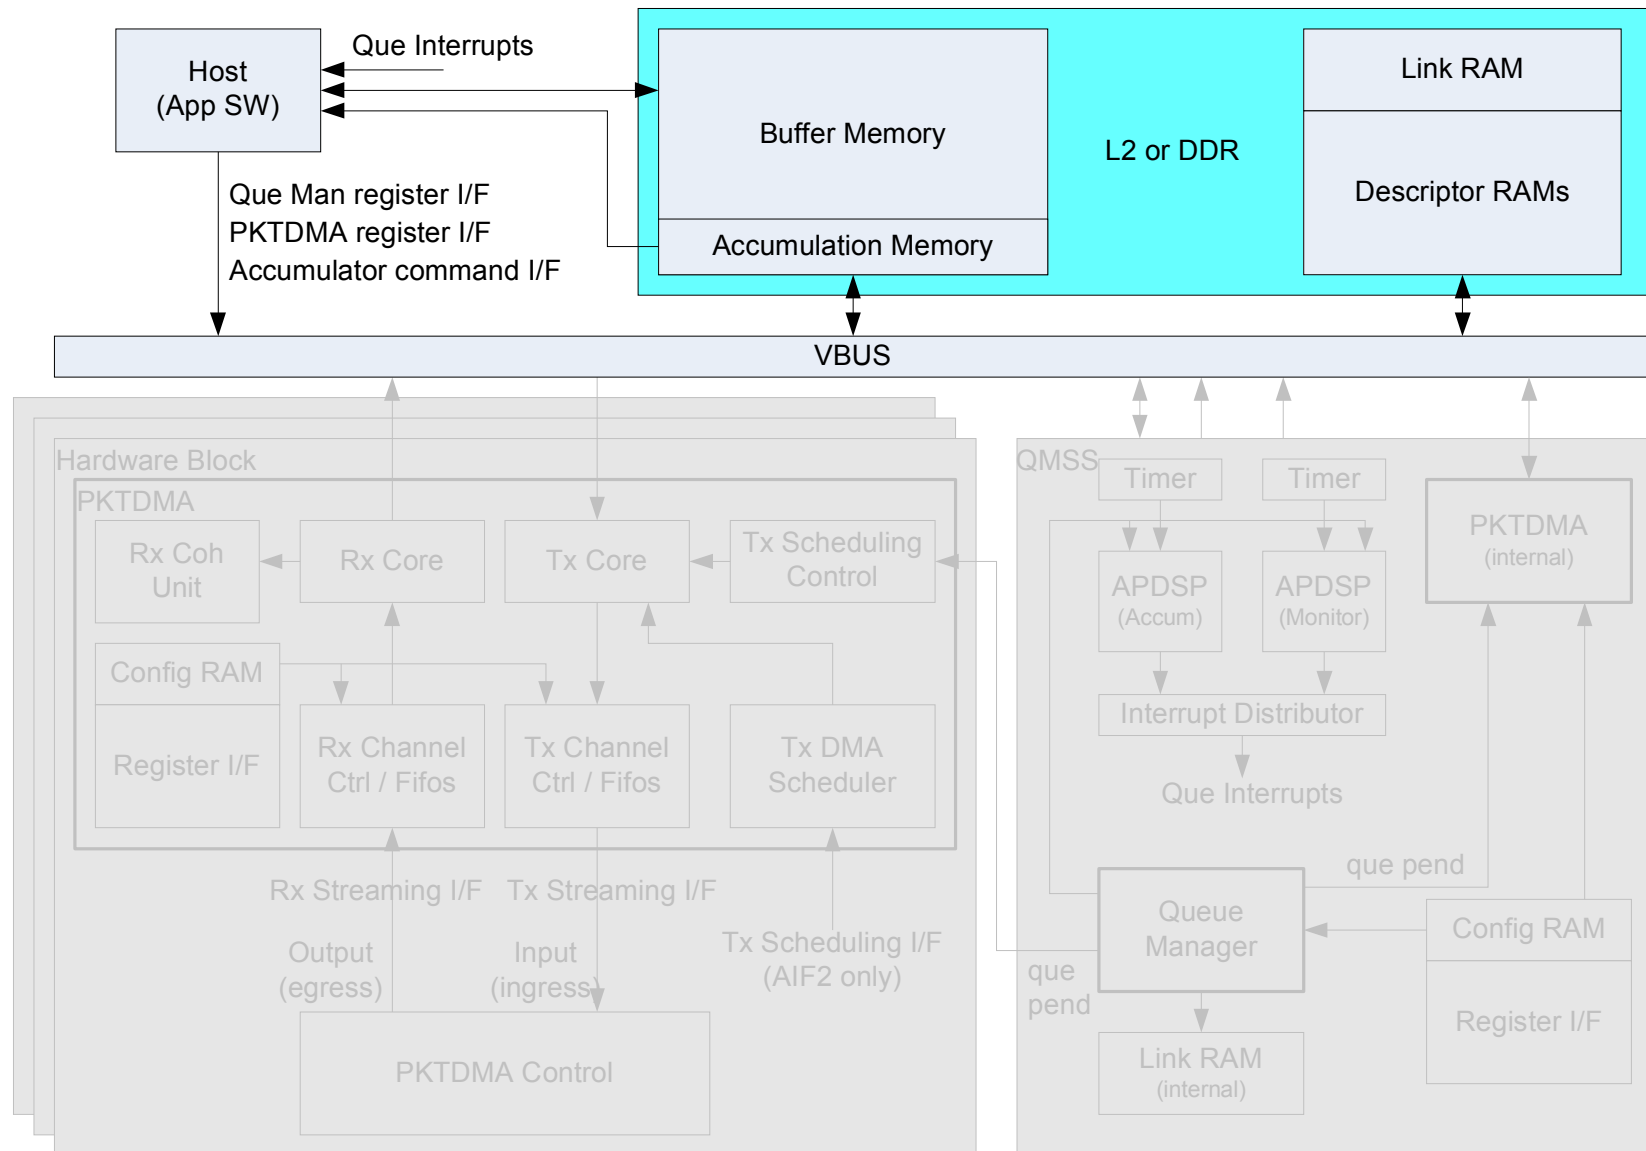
Host (App SW)

Que Interrupts

Buffer Memory

Accumulation Memory

L2 or DDR

Link RAM

Descriptor RAMs

Que Man register I/F
PKTDMA register I/F
Accumulator command I/F

VBUS

Hardware Block

PKTDMA

Rx Coh Unit

Rx Core

Tx Core

Tx Scheduling Control

Config RAM

Register I/F

Rx Channel Ctrl / Fifos

Tx Channel Ctrl / Fifos

Tx DMA Scheduler

Rx Streaming I/F

Tx Streaming I/F

Output (egress)

Input (ingress)

Tx Scheduling I/F (AIF2 only)

PKTDMA Control

QMSS

Timer

Timer

PKTDMA (internal)

APDSP (Accum)

APDSP (Monitor)

Interrupt Distributor

Que Interrupts

que pend

Queue Manager

Config RAM

Register I/F

que pend

Link RAM (internal)